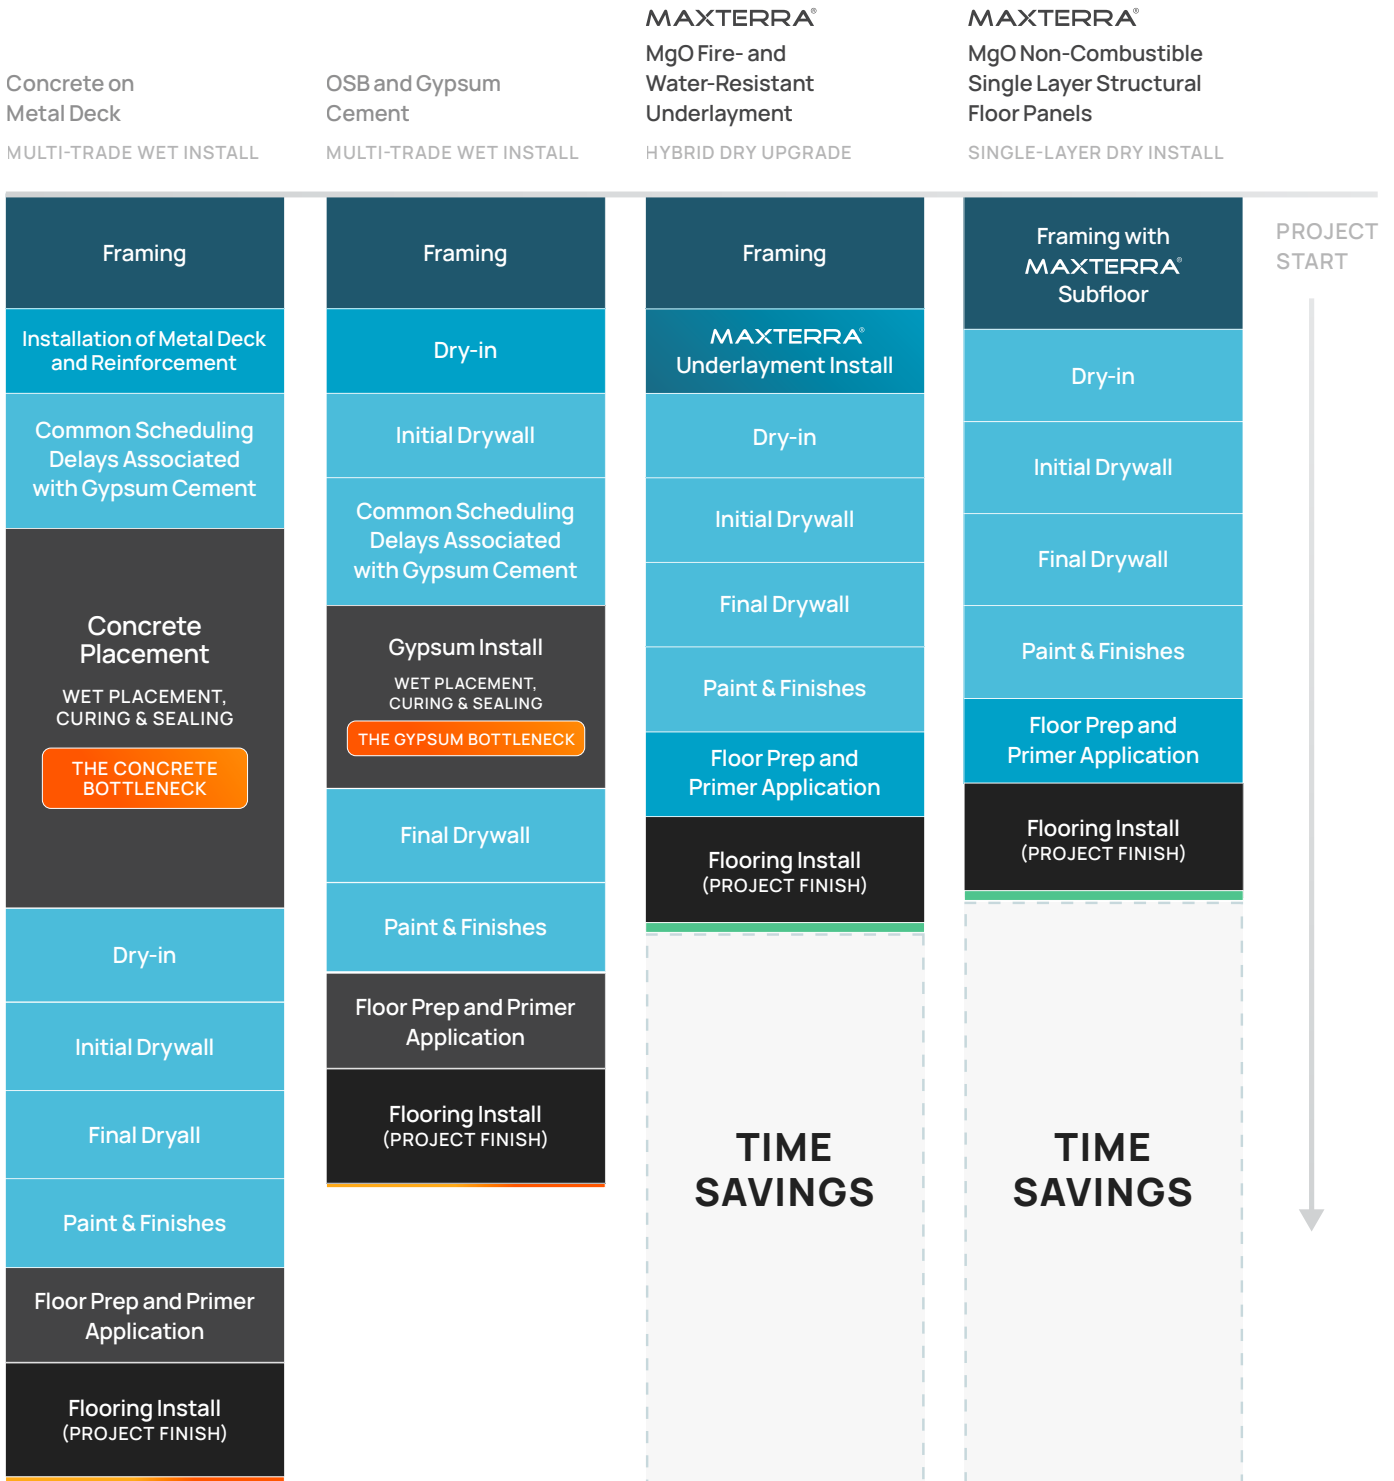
Concrete on Metal Deck
MULTI-TRADE WET INSTALL

Framing
Installation of Metal Deck and Reinforcement
Common Scheduling Delays Associated with Gypsum Cement
Concrete Placement
WET PLACEMENT, CURING & SEALING
THE CONCRETE BOTTLENECK
Dry-in
Initial Drywall
Final Dryall
Paint & Finishes
Floor Prep and Primer Application
Flooring Install
(PROJECT FINISH)

OSB and Gypsum Cement
MULTI-TRADE WET INSTALL

Framing
Dry-in
Initial Drywall
Common Scheduling Delays Associated with Gypsum Cement
Gypsum Install
WET PLACEMENT, CURING & SEALING
THE GYPSUM BOTTLENECK
Final Drywall
Paint & Finishes
Floor Prep and Primer Application
Flooring Install
(PROJECT FINISH)

MAXTERRA®
MgO Fire- and Water-Resistant Underlayment
HYBRID DRY UPGRADE

Framing
MAXTERRA®
Underlayment Install
Dry-in
Initial Drywall
Final Drywall
Paint & Finishes
Floor Prep and Primer Application
Flooring Install
(PROJECT FINISH)
TIME SAVINGS

MAXTERRA®
MgO Non-Combustible Single Layer Structural Floor Panels
SINGLE-LAYER DRY INSTALL

Framing with MAXTERRA® Subfloor
Dry-in
Initial Drywall
Final Drywall
Paint & Finishes
Floor Prep and Primer Application
Flooring Install
(PROJECT FINISH)
TIME SAVINGS

PROJECT START